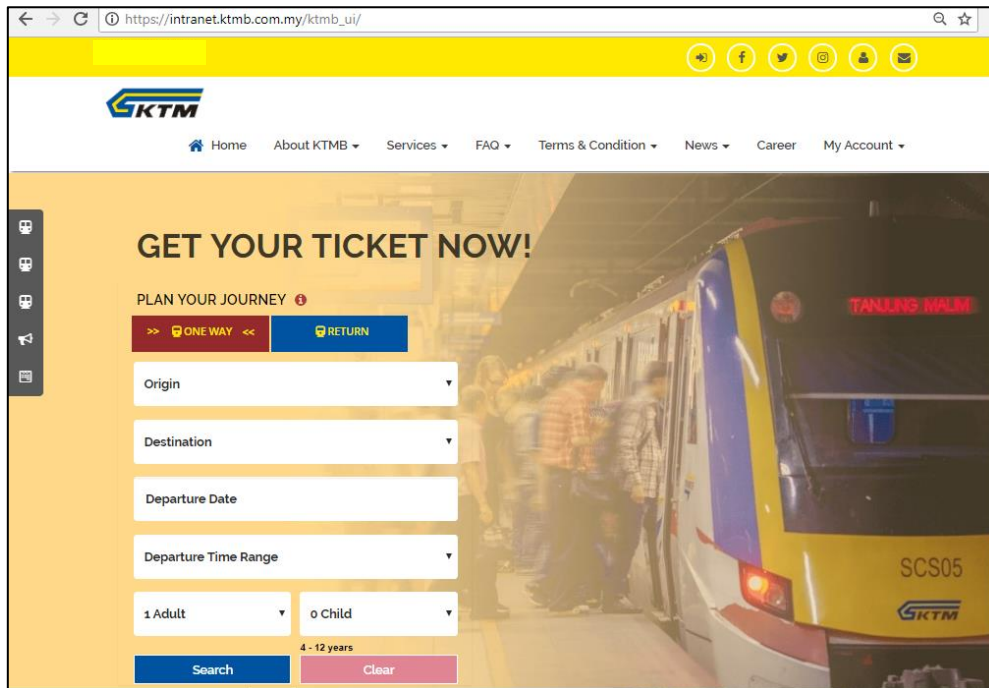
https://intranet.ktmb.com.my/ktmb_ui/

KTM

Home About KTMB Services FAQ Terms & Condition News Career My Account

GET YOUR TICKET NOW!

PLAN YOUR JOURNEY

>> ONE WAY << RETURN

Origin

Destination

Departure Date

Departure Time Range

1 Adult

0 Child

4 - 12 years

Search

Clear

TANJUNG MALIM

SCS05

KTM